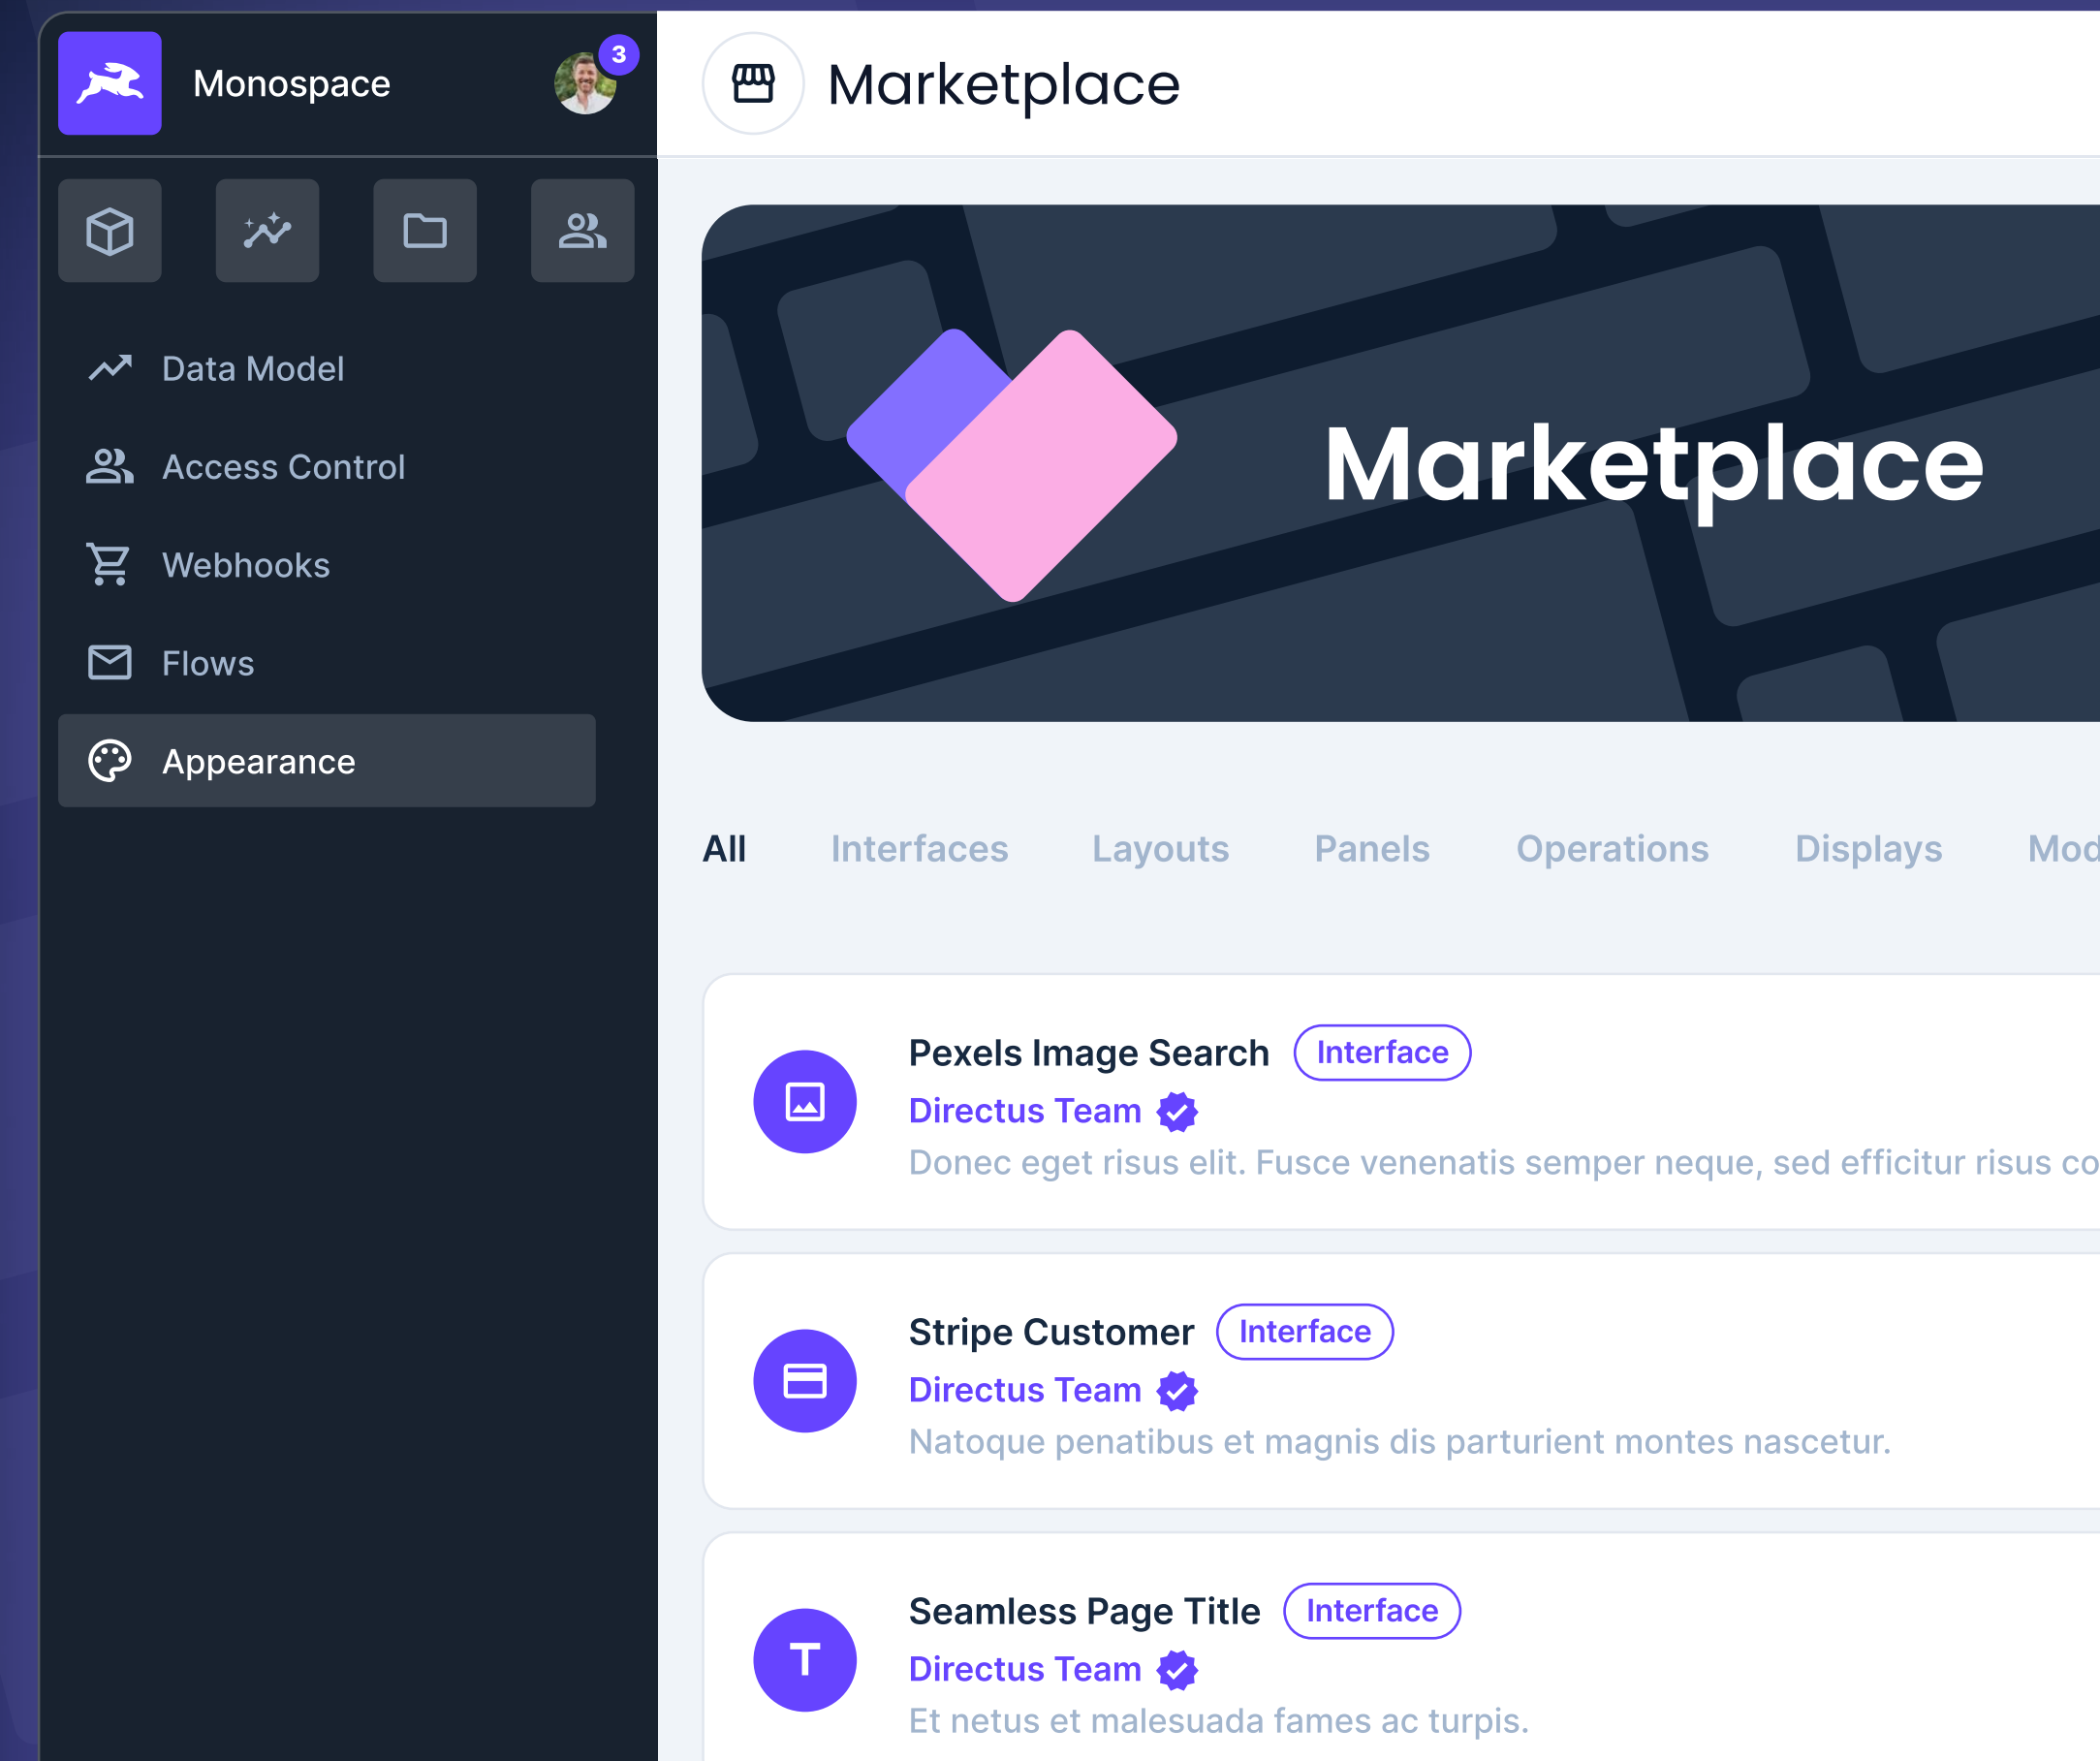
Monospace

3

Data Model

Access Control

Webhooks

Flows

Appearance

Marketplace

Marketplace

All Interfaces Layouts Panels Operations Displays Mod

Pexels Image Search Interface
Directus Team
Donec eget risus elit. Fusce venenatis semper neque, sed efficitur risus co

Stripe Customer Interface
Directus Team
Natoque penatibus et magnis dis parturient montes nascetur.

T

Seamless Page Title Interface
Directus Team
Et netus et malesuada fames ac turpis.